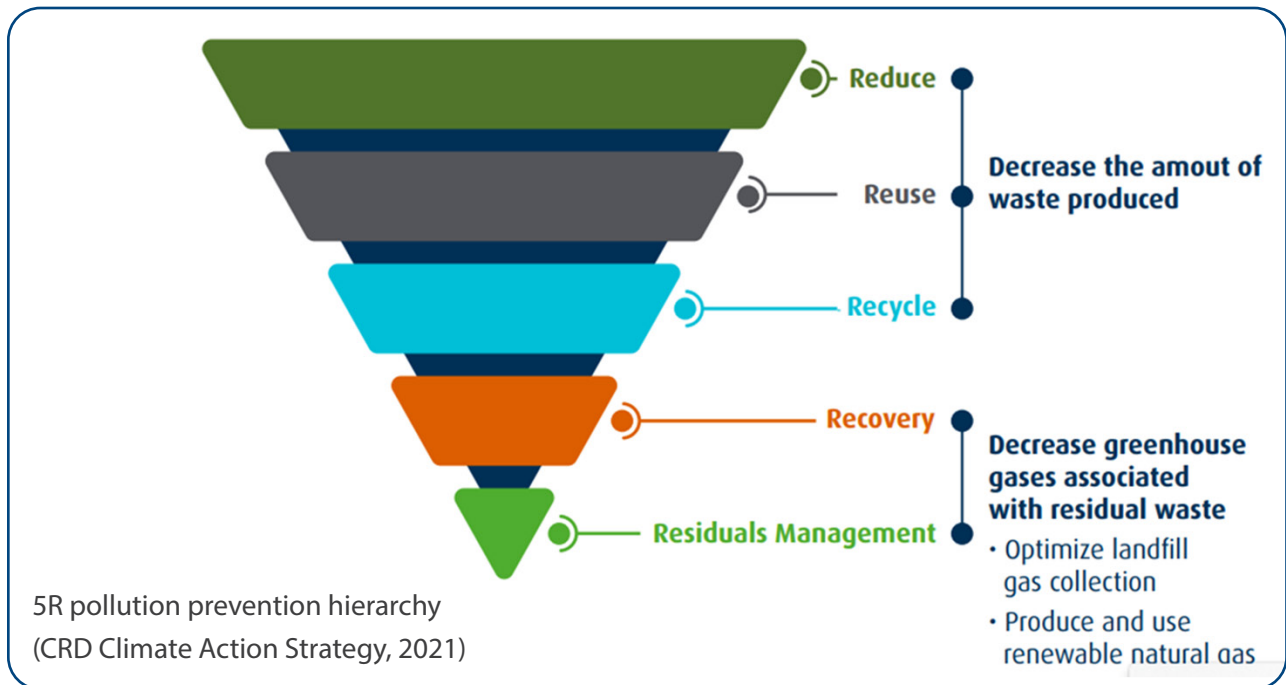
Reduce

Reuse

Recycle

Recovery

Residuals Management

Decrease the amout of waste produced

Decrease greenhouse gases associated with residual waste

• Optimize landfill gas collection

• Produce and use renewable natural gas

5R pollution prevention hierarchy
(CRD Climate Action Strategy, 2021)